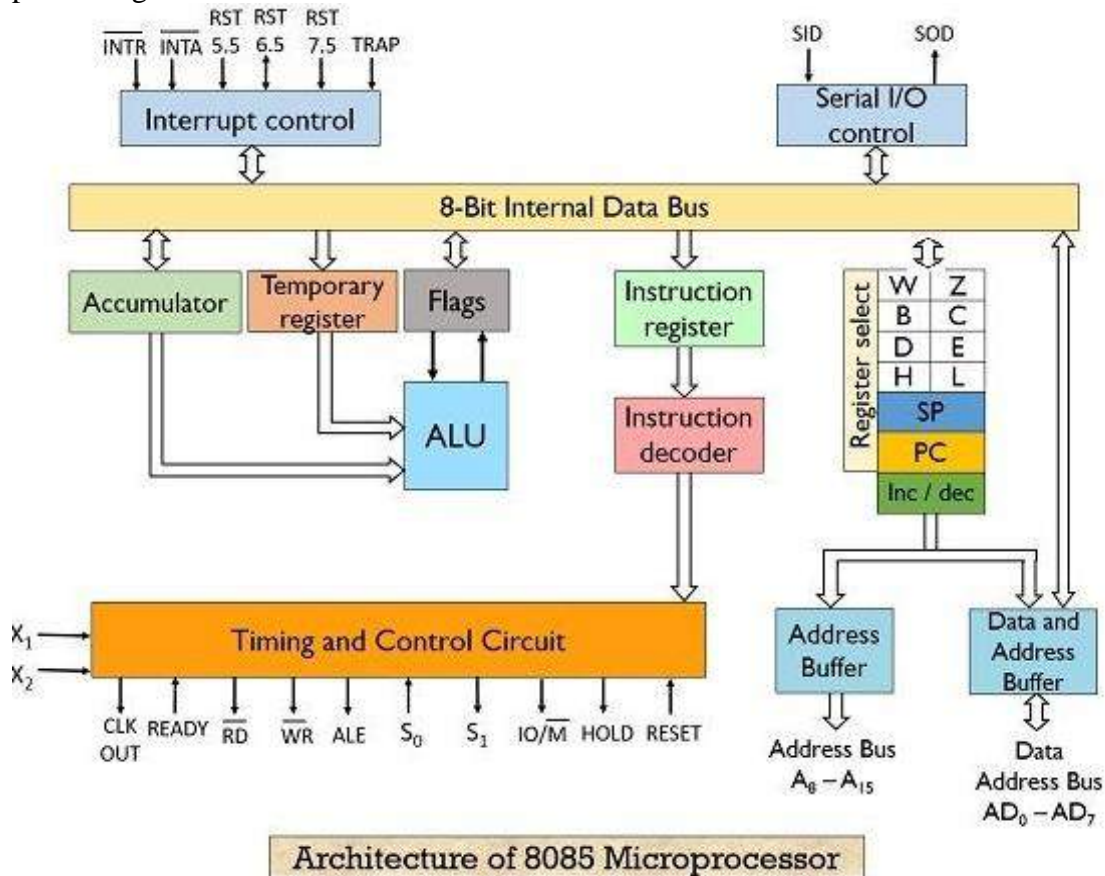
$\overline{INTR}$ $\overline{INTA}$ RST 5.5 RST 6.5 RST 7.5 TRAP

Interrupt control

SID SOD

Serial I/O control

8-Bit Internal Data Bus

Accumulator

Temporary register

Flags

ALU

Instruction register

Instruction decoder

Register select

| W | Z |
|---|---|
| B | C |
| D | E |
| H | L |

SP

PC

Inc / dec

$X_1$

$X_2$

Timing and Control Circuit

CLK OUT READY $\overline{RD}$ $\overline{WR}$ ALE $S_0$ $S_1$ IO/$\overline{M}$ HOLD RESET

Address Buffer

Address Bus $A_8 - A_{15}$

Data and Address Buffer

Data Address Bus $AD_0 - AD_7$

Architecture of 8085 Microprocessor